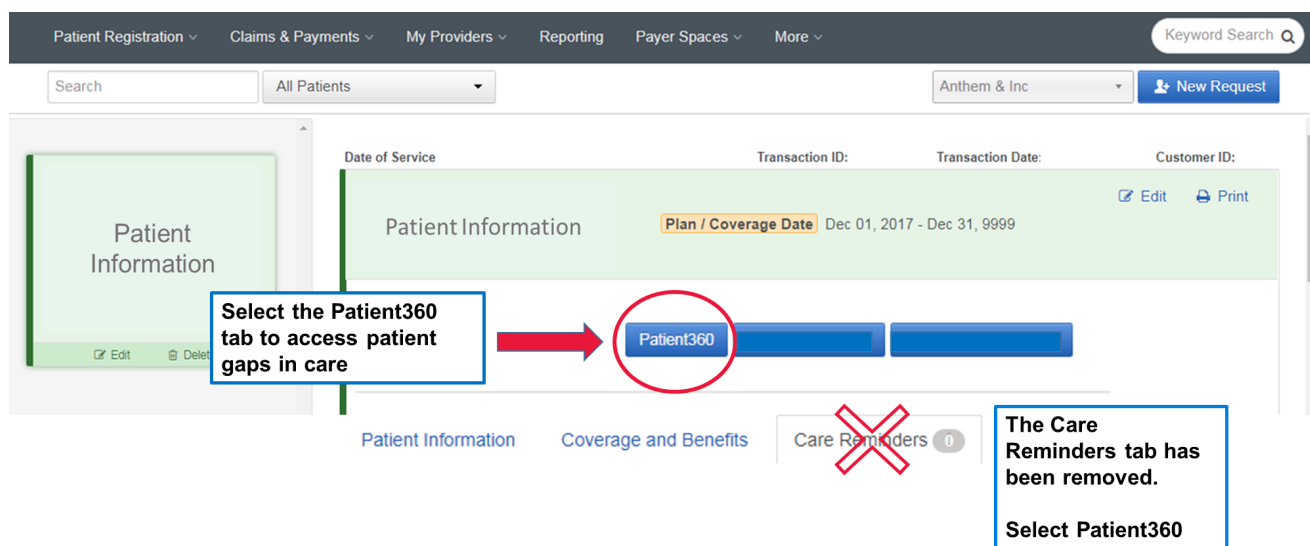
Patient Registration Claims & Payments My Providers Reporting Payer Spaces More Keyword Search

Search All Patients Anthem & Inc New Request

Patient Information

Edit Delet

Date of Service Transaction ID: Transaction Date: Customer ID:

Edit Print

Patient Information Plan / Coverage Date Dec 01, 2017 - Dec 31, 9999

Select the Patient360 tab to access patient gaps in care

Patient360

Patient Information Coverage and Benefits Care Reminders 0

The Care Reminders tab has been removed.

Select Patient360